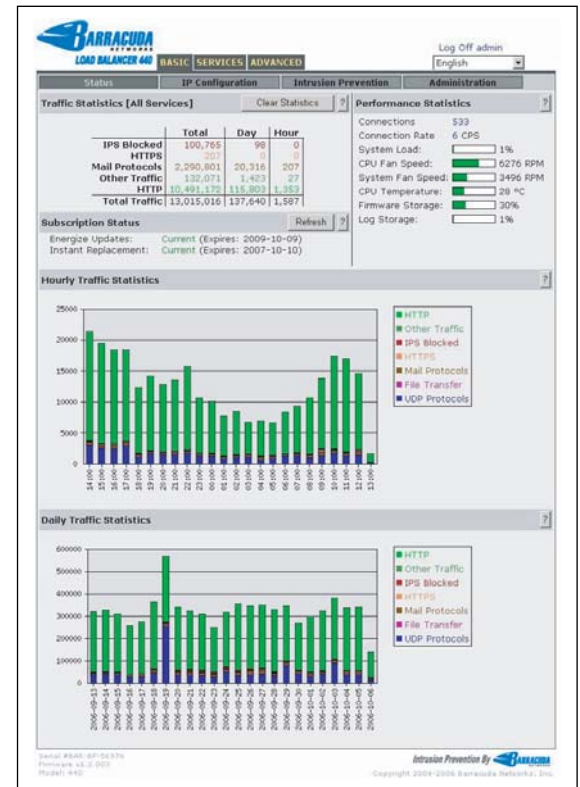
BARRACUDA NETWORKS
LOAD BALANCER 440
BASIC SERVICES ADVANCED

Log Off admin
English

Status | IP Configuration | Intrusion Prevention | Administration

Traffic Statistics [All Services]
Clear Statistics ?

| | Total | Day | Hour |
|---|---|---|---|
| IPS Blocked | 100,765 | 98 | 0 |
| HTTPS | 207 | 0 | 0 |
| Mail Protocols | 2,290,801 | 20,316 | 207 |
| Other Traffic | 132,071 | 1,423 | 27 |
| HTTP | 10,491,172 | 115,803 | 1,353 |
| Total Traffic | 13,015,016 | 137,640 | 1,587 |

Subscription Status
Refresh ?
Energize Updates: Current (Expires: 2009-10-09)
Instant Replacement: Current (Expires: 2007-10-10)

Performance Statistics ?
Connections 533
Connection Rate 6 CPS
System Load: 1%
CPU Fan Speed: 6276 RPM
System Fan Speed: 3496 RPM
CPU Temperature: 28 °C
Firmware Storage: 30%
Log Storage: 1%

Hourly Traffic Statistics ?

25000
20000
15000
10000
5000
0

14:00 15:00 16:00 17:00 18:00 19:00 20:00 21:00 22:00 23:00 00:00 01:00 02:00 03:00 04:00 05:00 06:00 07:00 08:00 09:00 10:00 11:00 12:00 13:00

HTTP
Other Traffic
IPS Blocked
HTTPS
Mail Protocols
File Transfer
UDP Protocols

Daily Traffic Statistics ?

600000
500000
400000
300000
200000
100000
0

2006-09-13 2006-09-14 2006-09-15 2006-09-16 2006-09-17 2006-09-18 2006-09-19 2006-09-20 2006-09-21 2006-09-22 2006-09-23 2006-09-24 2006-09-25 2006-09-26 2006-09-27 2006-09-28 2006-09-29 2006-09-30 2006-10-01 2006-10-02 2006-10-03 2006-10-04 2006-10-05 2006-10-06

HTTP
Other Traffic
IPS Blocked
HTTPS
Mail Protocols
File Transfer
UDP Protocols

Serial #BAR-6F-56976
Firmware v3.2.003
Model: 440

Intrusion Prevention By BARRACUDA
Copyright 2004-2006 Barracuda Networks, Inc.